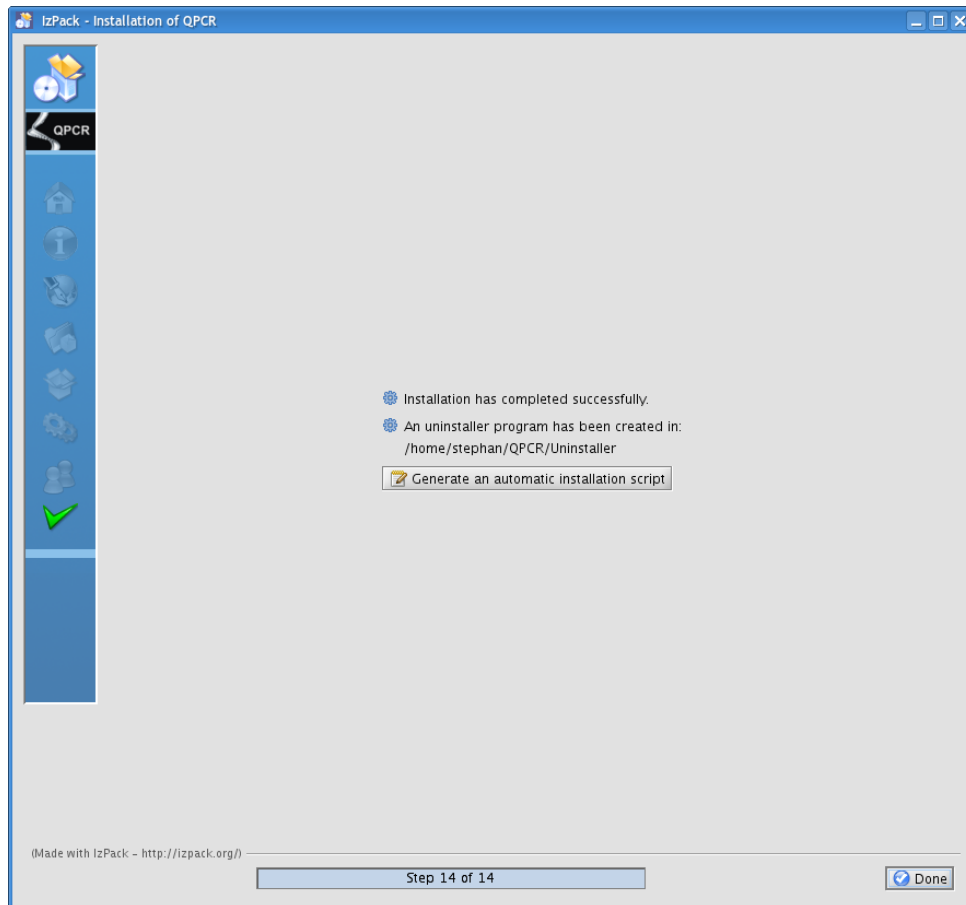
IzPack - Installation of QPCR

QPCR

Installation has completed successfully.

An uninstaller program has been created in:
/home/stephan/QPCR/Uninstaller

Generate an automatic installation script

(Made with IzPack - http://izpack.org/)

Step 14 of 14

Done